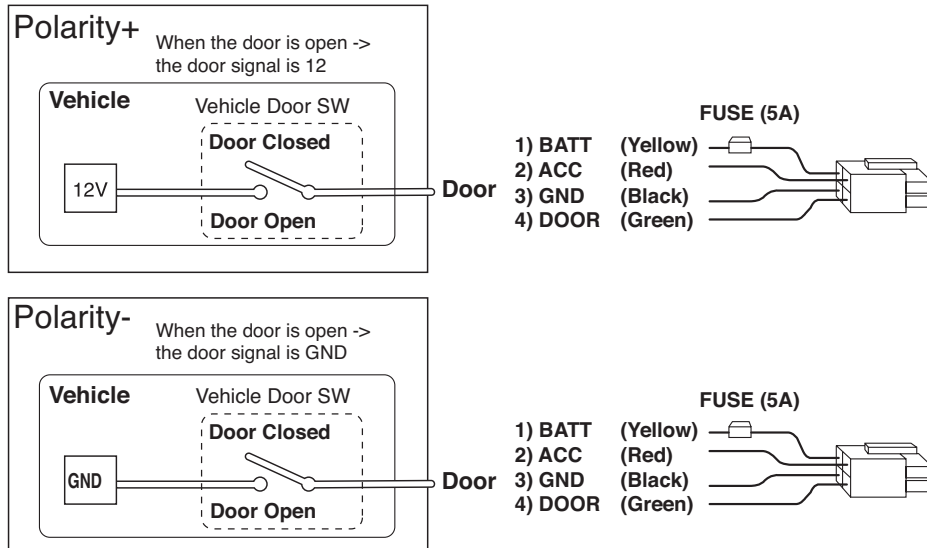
Polarity+

When the door is open -> the door signal is 12

Vehicle

Vehicle Door SW

Door Closed

12V

Door Open

Door

FUSE (5A)

1) BATT (Yellow)
2) ACC (Red)
3) GND (Black)
4) DOOR (Green)

Polarity-

When the door is open -> the door signal is GND

Vehicle

Vehicle Door SW

Door Closed

GND

Door Open

Door

FUSE (5A)

1) BATT (Yellow)
2) ACC (Red)
3) GND (Black)
4) DOOR (Green)